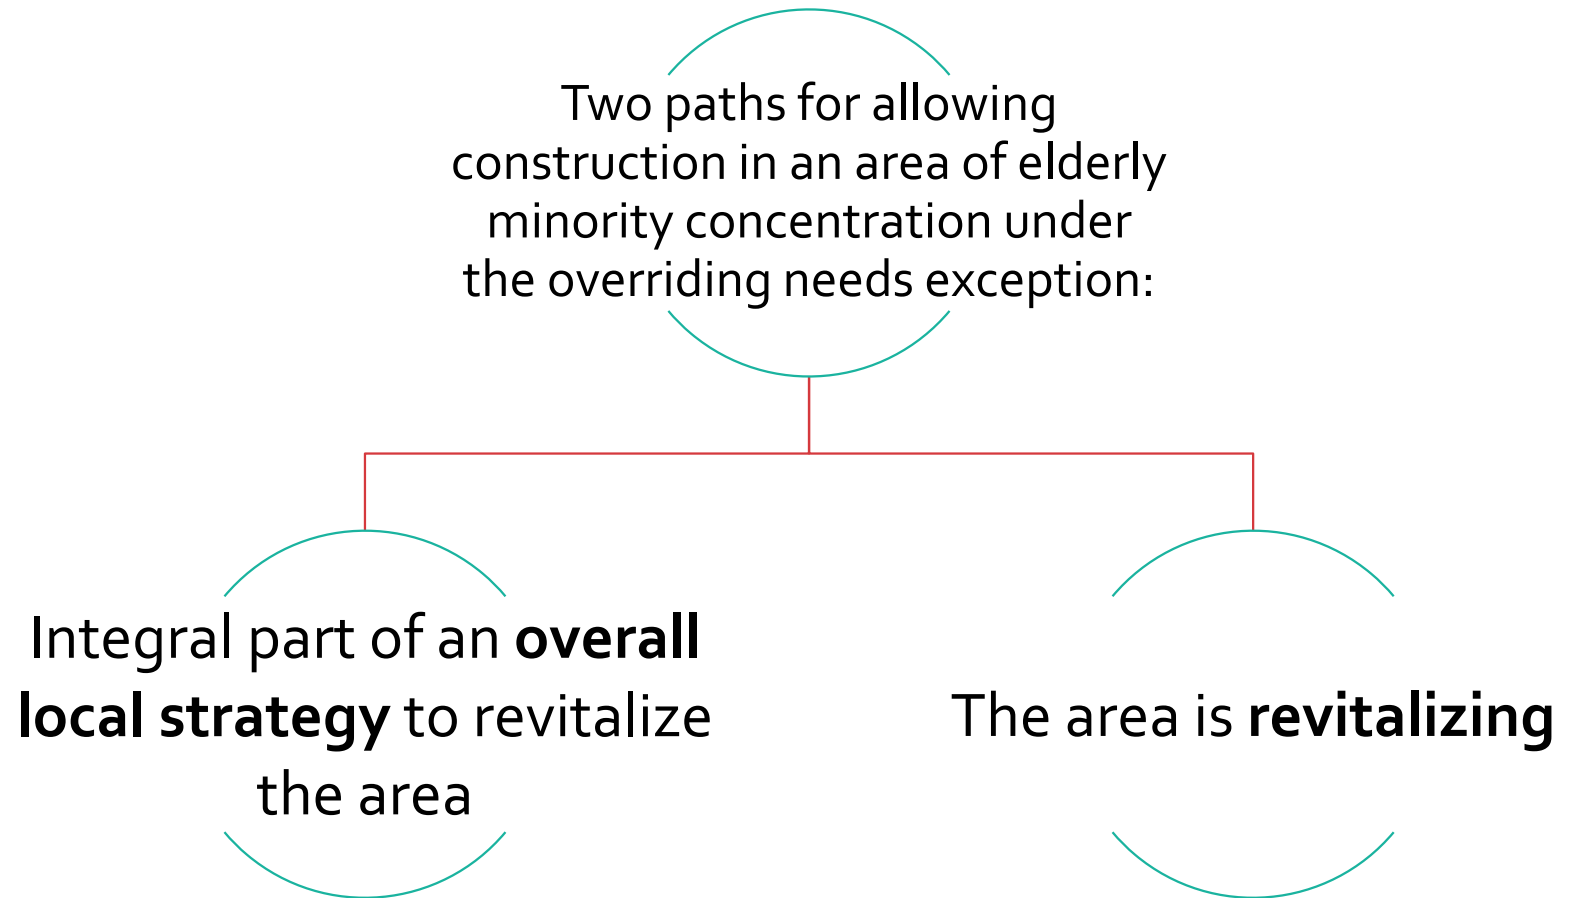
Two paths for allowing construction in an area of elderly minority concentration under the overriding needs exception:

Integral part of an **overall local strategy** to revitalize the area

The area is **revitalizing**